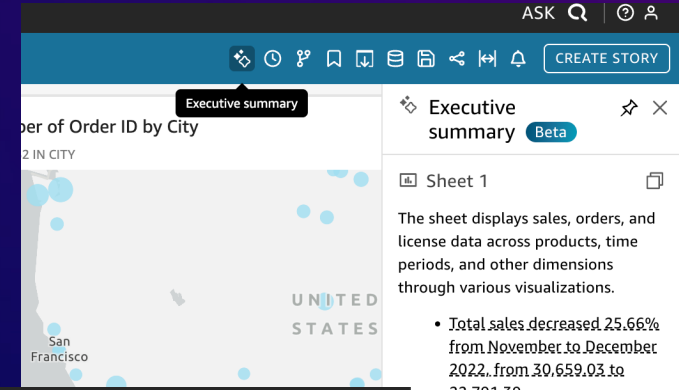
ASK

CREATE STORY

Executive summary

ber of Order ID by City

2 IN CITY

UNITED STATES

San Francisco

Executive summary Beta

Sheet 1

The sheet displays sales, orders, and license data across products, time periods, and other dimensions through various visualizations.

• Total sales decreased 25.66% from November to December 2022, from 30,659.03 to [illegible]